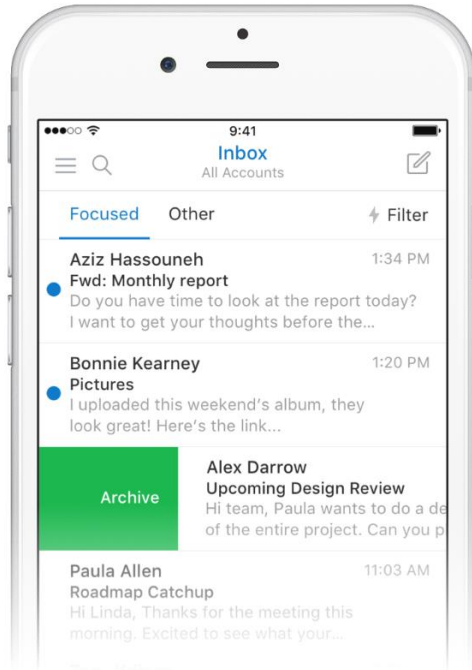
9:41
Inbox
All Accounts

Focused Other Filter

Aziz Hassouneh 1:34 PM
Fwd: Monthly report
Do you have time to look at the report today? I want to get your thoughts before the...

Bonnie Kearney 1:20 PM
Pictures
I uploaded this weekend's album, they look great! Here's the link...

Archive
Alex Darrow
Upcoming Design Review
Hi team, Paula wants to do a de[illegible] of the entire project. Can you p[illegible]

Paula Allen 11:03 AM
Roadmap Catchup
Hi Linda, Thanks for the meeting this morning. Excited to see what your...